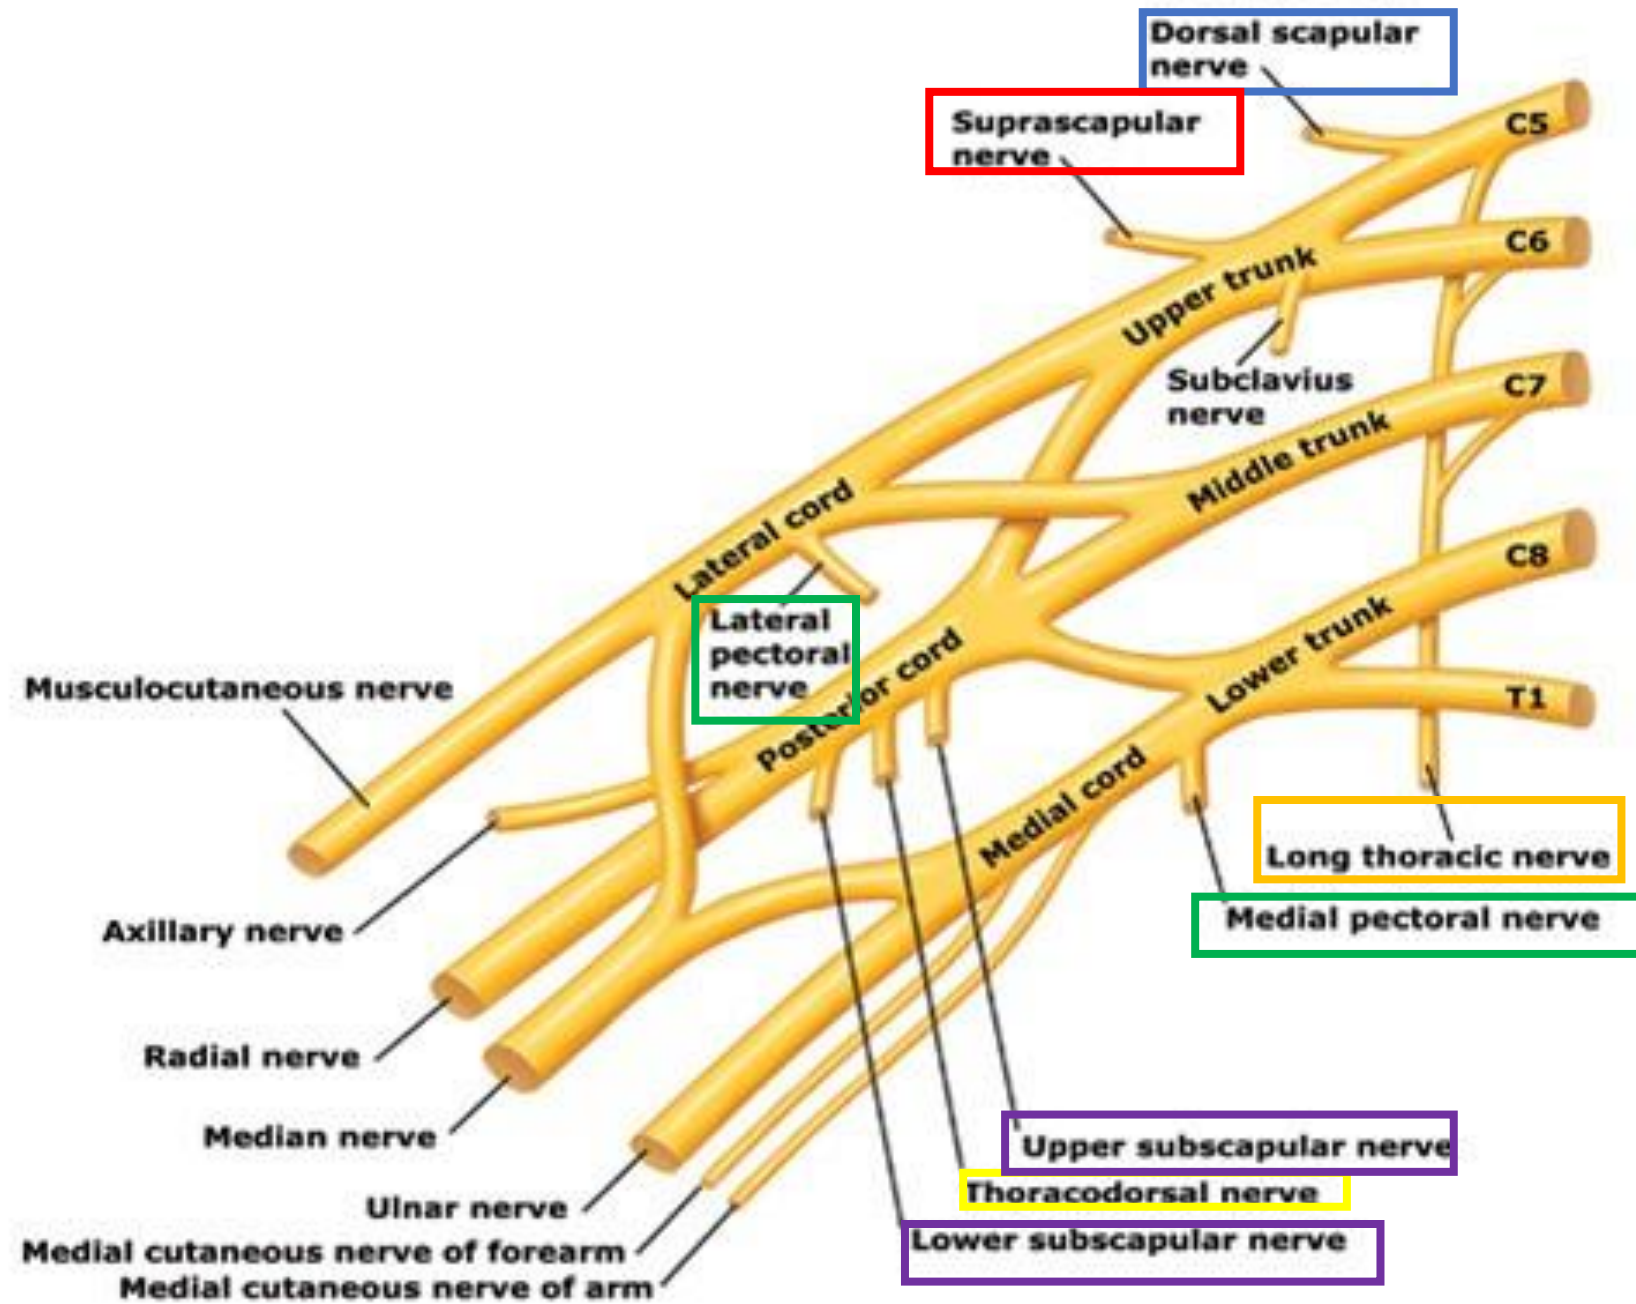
Dorsal scapular nerve

Suprascapular nerve

C5

C6

Upper trunk

Subclavius nerve

C7

Middle trunk

Lateral cord

C8

Lateral pectoral nerve

Posterior cord

Lower trunk

Musculocutaneous nerve

T1

Medial cord

Long thoracic nerve

Medial pectoral nerve

Axillary nerve

Radial nerve

Median nerve

Upper subscapular nerve

Ulnar nerve

Thoracodorsal nerve

Medial cutaneous nerve of forearm

Lower subscapular nerve

Medial cutaneous nerve of arm